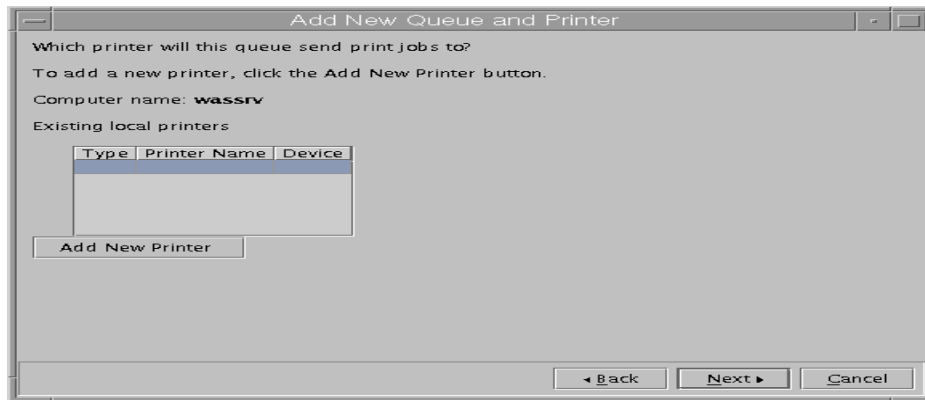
Add New Queue and Printer

Which printer will this queue send print jobs to?

To add a new printer, click the Add New Printer button.

Computer name: **wassrv**

Existing local printers

| Type | Printer Name | Device |
|---|---|---|
| | | |

Add New Printer

◂ Back

Next ▸

Cancel